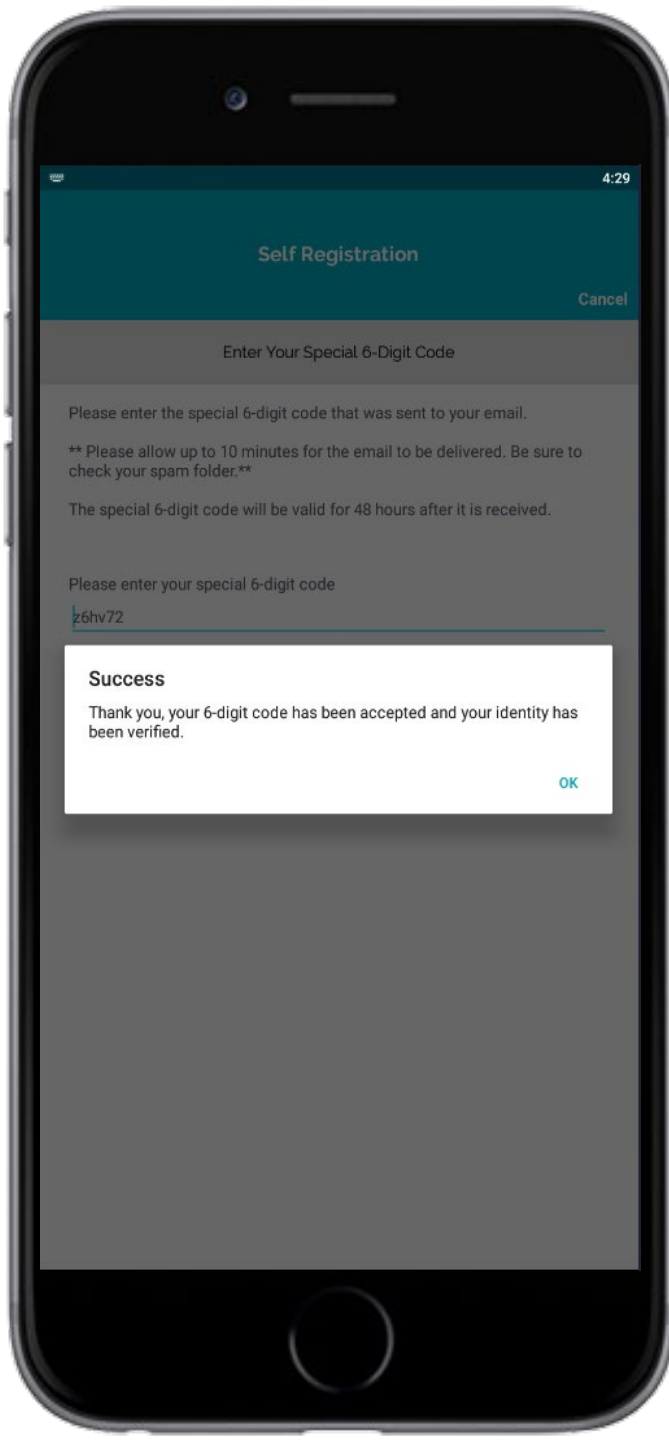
4:29

Self Registration

Cancel

Enter Your Special 6-Digit Code

Please enter the special 6-digit code that was sent to your email.

** Please allow up to 10 minutes for the email to be delivered. Be sure to check your spam folder.**

The special 6-digit code will be valid for 48 hours after it is received.

Please enter your special 6-digit code

z6hv72

Success

Thank you, your 6-digit code has been accepted and your identity has been verified.

OK